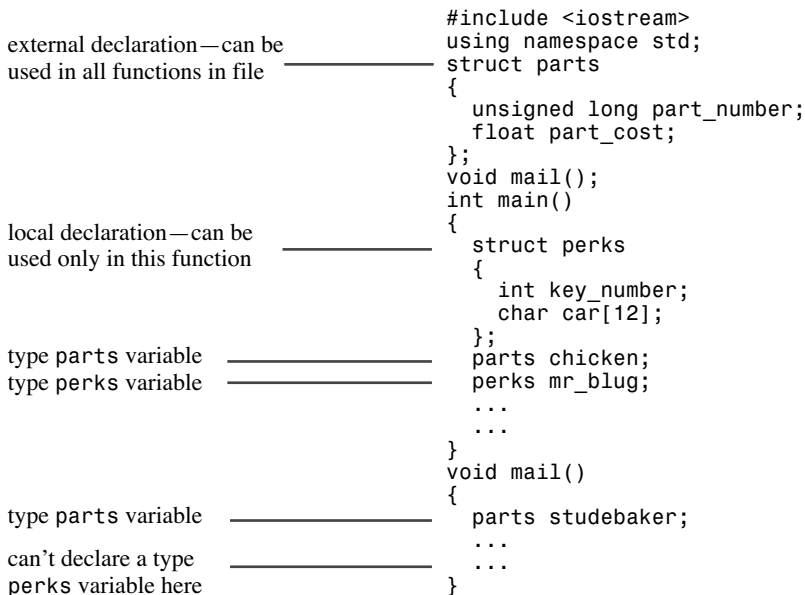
external declaration—can be used in all functions in file

local declaration—can be used only in this function

type parts variable

type perks variable

type parts variable

can't declare a type perks variable here

```
#include <iostream>
using namespace std;
struct parts
{
  unsigned long part_number;
  float part_cost;
};
void mail();
int main()
{
  struct perks
  {
    int key_number;
    char car[12];
  };
  parts chicken;
  perks mr_blug;
  ...
  ...
}
void mail()
{
  parts studebaker;
  ...
  ...
}
```